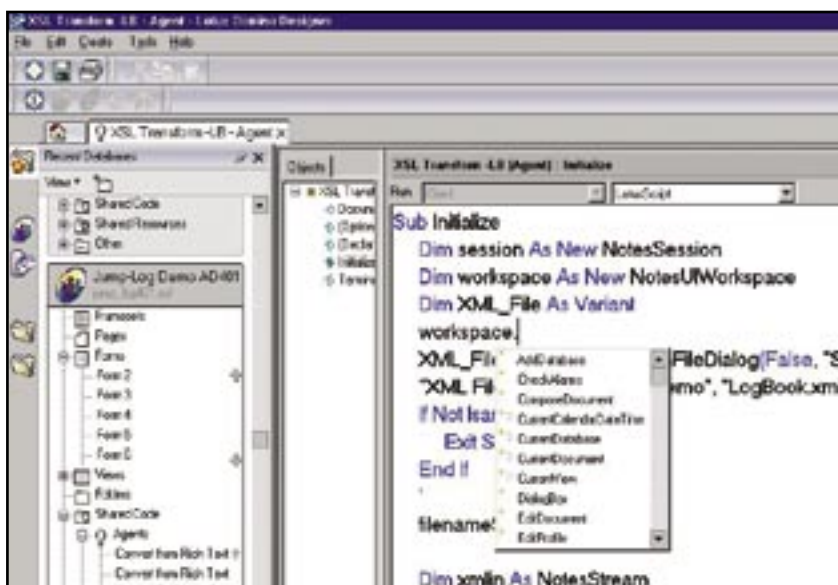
XSL Transform 4.0 - Agent - Lotus Domino Designer

File Edit Create Tools Help

XSL Transform-4.0 - Agent

Recent Databases

View

Shared Code

Shared Resources

Other

Jump-Log Demo AD401

Framesets

Pages

Forms

Form 2

Form 3

Form 4

Form 5

Form 6

Views

Folders

Shared Code

Agents

Convert from Rich Text

Convert from Rich Text

Objects

XSL Transf

Options

Declarations

Initialize

Terminate

XSL Transform 4.0 (Agent) : Initialize

Run Client LotusScript

Sub Initialize

Dim session As New NotesSession

Dim workspace As New NotesUIWorkspace

Dim XML_File As Variant

workspace.

XML_File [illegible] FileDialog(False, "S

"XML File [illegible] mo", "LogBook.xm

If Not Isar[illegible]

Exit S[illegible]

End If

filename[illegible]

Dim xmlin As NotesStream

AddDatabase

CheckAlarms

ComposeDocument

CurrentCalendarDateTime

CurrentDatabase

CurrentDocument

CurrentView

DialogBox

EditDocument

EditProfile